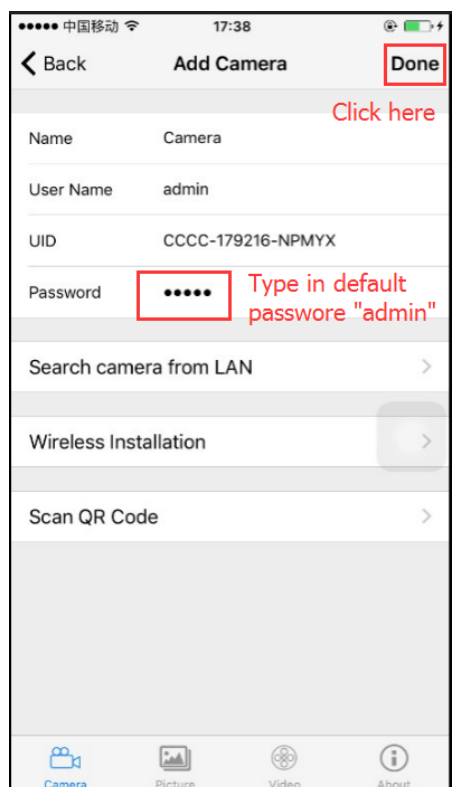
●●●●● 中国移动 17:38

Back Add Camera Done

Click here

Name Camera

User Name admin

UID CCCC-179216-NPMYX

Password ●●●●●

Type in default passwore "admin"

Search camera from LAN

Wireless Installation

Scan QR Code

Camera Picture Video About